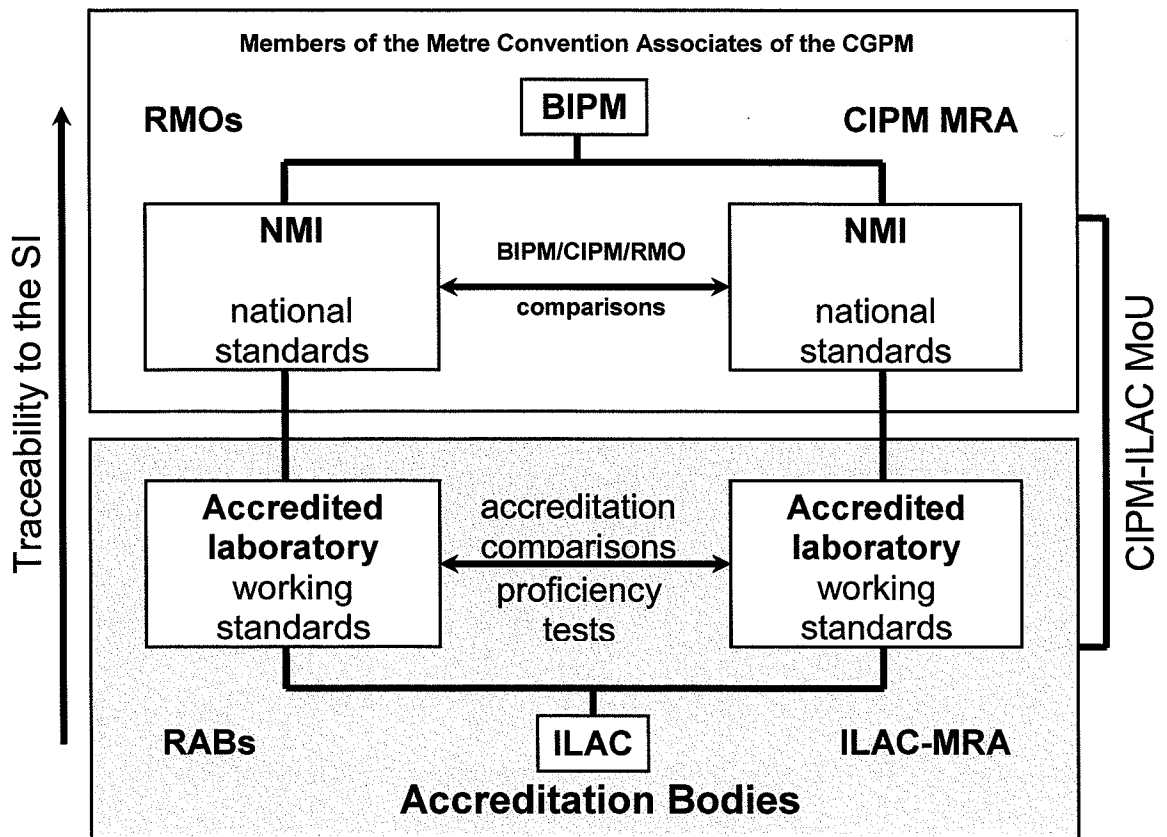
Members of the Metre Convention Associates of the CGPM

RMOs

BIPM

CIPM MRA

NMI

national standards

BIPM/CIPM/RMO

comparisons

NMI

national standards

Traceability to the SI

CIPM-ILAC MoU

Accredited laboratory working standards

accreditation comparisons proficiency tests

Accredited laboratory working standards

RABs

ILAC

ILAC-MRA

Accreditation Bodies